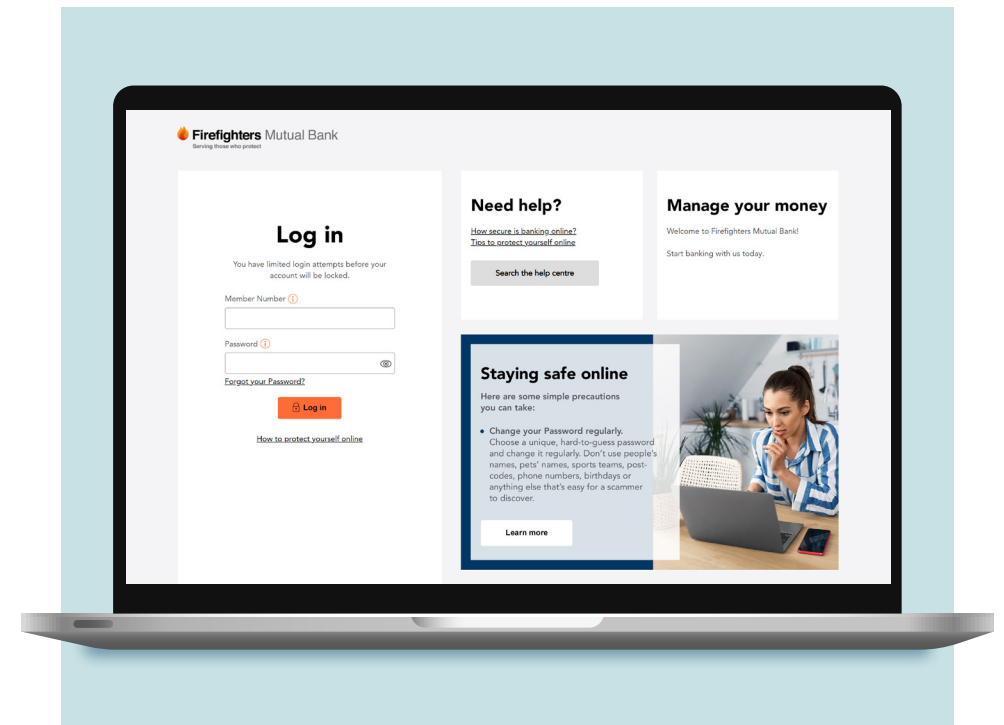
Firefighters Mutual Bank
Serving those who protect

Log in

You have limited login attempts before your account will be locked.

Member Number

Password

Forgot your Password?

Log in

How to protect yourself online

Need help?

How secure is banking online?
Tips to protect yourself online

Search the help centre

Manage your money

Welcome to Firefighters Mutual Bank!

Start banking with us today.

Staying safe online

Here are some simple precautions you can take:

• Change your Password regularly. Choose a unique, hard-to-guess password and change it regularly. Don't use people's names, pets' names, sports teams, post-codes, phone numbers, birthdays or anything else that's easy for a scammer to discover.

Learn more